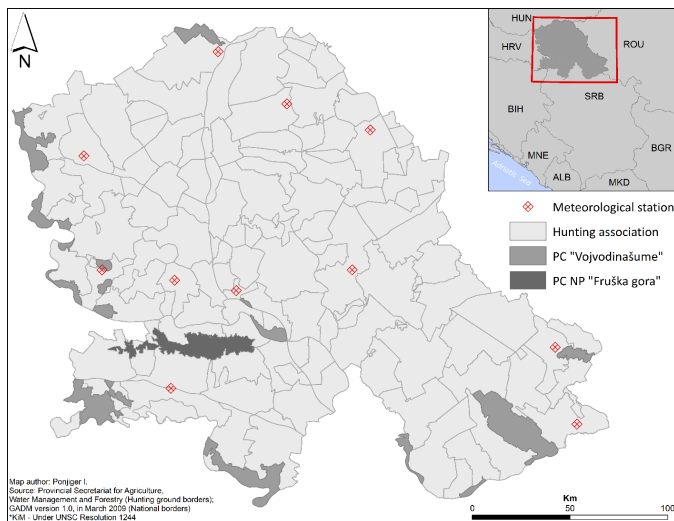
N

HUN
HRV
ROU
BIH
SRB
MNE
BGR
ALB
MKD
Adriatic Sea

Meteorological station
Hunting association
PC "Vojvodinašume"
PC NP "Fruška gora"

Map author: Ponjiger I.
Source: Provincial Secretariat for Agriculture, Water Management and Forestry (Hunting ground borders); GADM version 1.0, in March 2009 (National borders)
*KiM - Under UNSC Resolution 1244

Km
0 50 100